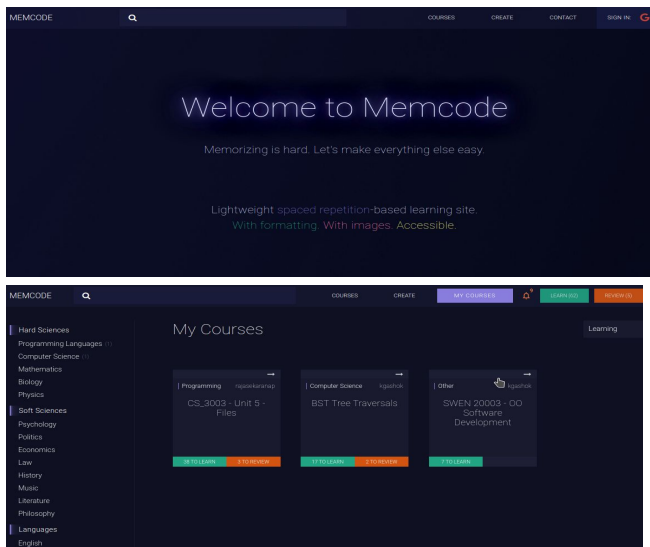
MEMCODE

COURSES CREATE CONTACT SIGN IN: G

Welcome to Memcode

Memorizing is hard. Let's make everything else easy.

Lightweight spaced repetition-based learning site. With formatting. With images. Accessible.

MEMCODE

COURSES CREATE MY COURSES LEARN (62) REVIEW (5)

Hard Sciences
Programming Languages (1)
Computer Science (1)
Mathematics
Biology
Physics
Soft Sciences
Psychology
Politics
Economics
Law
History
Music
Literature
Philosophy
Languages
English

My Courses

Learning

Programming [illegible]
CS_3003 - Unit 5 - Files
36 TO LEARN 3 TO REVIEW

Computer Science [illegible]
BST Tree Traversals
17 TO LEARN 2 TO REVIEW

Other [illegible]
SWEN 20003 - OO Software Development
7 TO LEARN